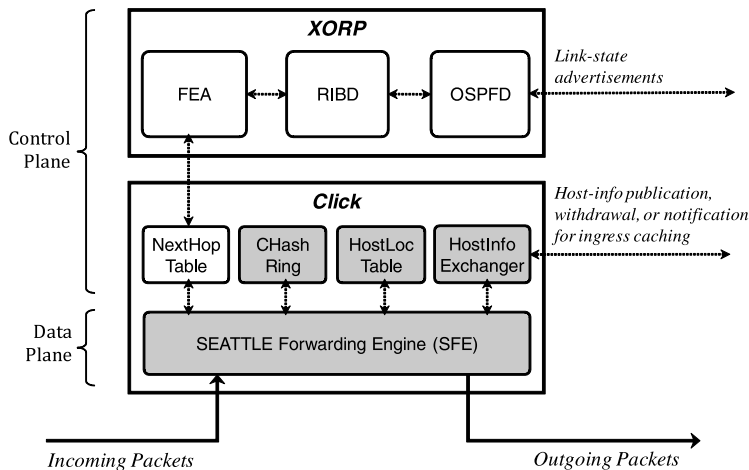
Control Plane

Data Plane

XORP

FEA

RIBD

OSPFD

Link-state advertisements

Click

Host-info publication, withdrawal, or notification for ingress caching

NextHop Table

CHash Ring

HostLoc Table

HostInfo Exchanger

SEATTLE Forwarding Engine (SFE)

Incoming Packets

Outgoing Packets